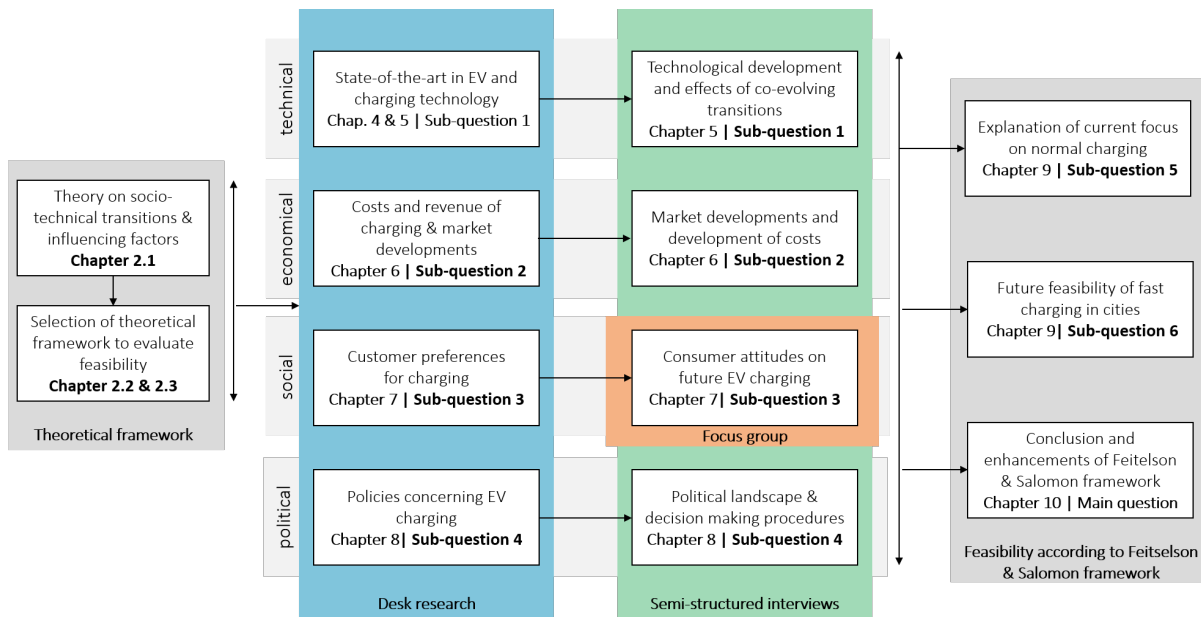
Theory on socio-technical transitions & influencing factors
Chapter 2.1

Selection of theoretical framework to evaluate feasibility
Chapter 2.2 & 2.3

Theoretical framework

technical

economical

social

political

State-of-the-art in EV and charging technology
Chap. 4 & 5 | Sub-question 1

Costs and revenue of charging & market developments
Chapter 6 | Sub-question 2

Customer preferences for charging
Chapter 7 | Sub-question 3

Policies concerning EV charging
Chapter 8| Sub-question 4

Desk research

Technological development and effects of co-evolving transitions
Chapter 5 | Sub-question 1

Market developments and development of costs
Chapter 6 | Sub-question 2

Consumer attitudes on future EV charging
Chapter 7| Sub-question 3

Focus group

Political landscape & decision making procedures
Chapter 8 | Sub-question 4

Semi-structured interviews

Explanation of current focus on normal charging
Chapter 9 | Sub-question 5

Future feasibility of fast charging in cities
Chapter 9| Sub-question 6

Conclusion and enhancements of Feitelson & Salomon framework
Chapter 10 | Main question

Feasibility according to Feitselson & Salomon framework